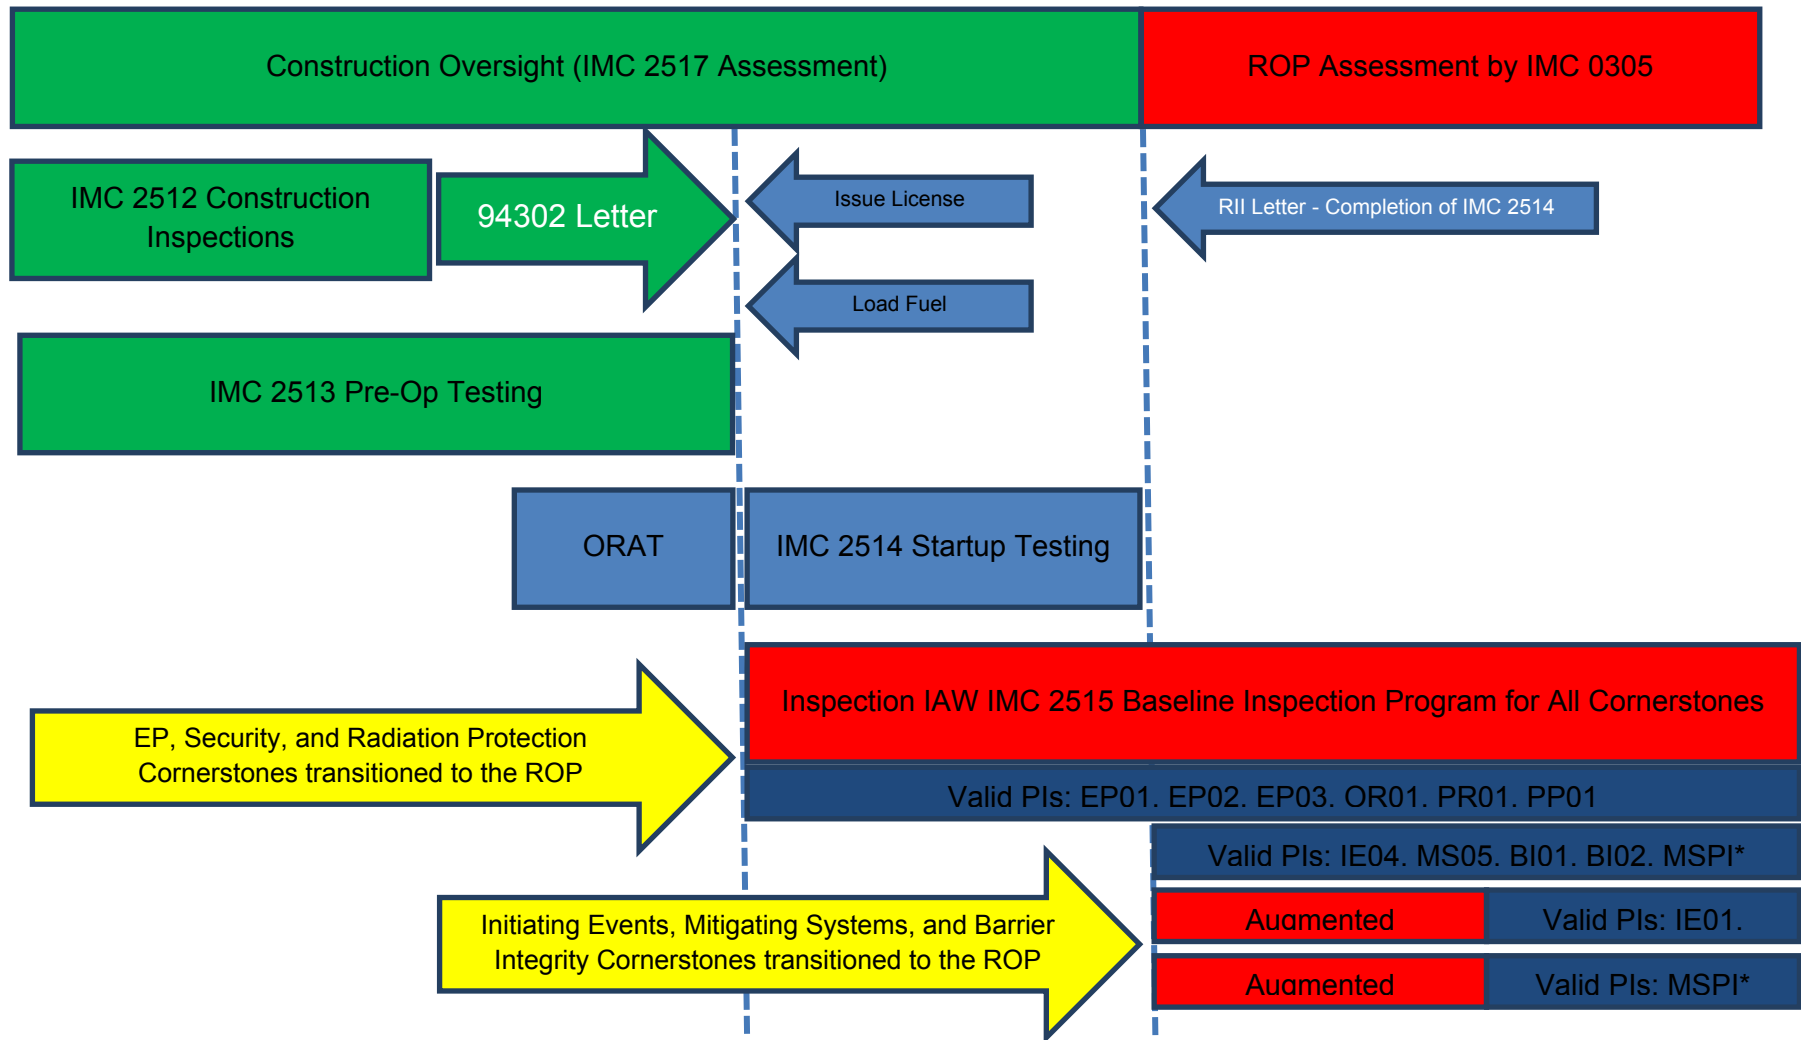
Construction Oversight (IMC 2517 Assessment)

ROP Assessment by IMC 0305

IMC 2512 Construction Inspections

94302 Letter

Issue License

RII Letter - Completion of IMC 2514

Load Fuel

IMC 2513 Pre-Op Testing

ORAT

IMC 2514 Startup Testing

Inspection IAW IMC 2515 Baseline Inspection Program for All Cornerstones

EP, Security, and Radiation Protection Cornerstones transitioned to the ROP

Valid PIs: EP01. EP02. EP03. OR01. PR01. PP01

Valid PIs: IE04. MS05. BI01. BI02. MSPI*

Initiating Events, Mitigating Systems, and Barrier Integrity Cornerstones transitioned to the ROP

Augmented

Valid PIs: IE01.

Augmented

Valid PIs: MSPI*